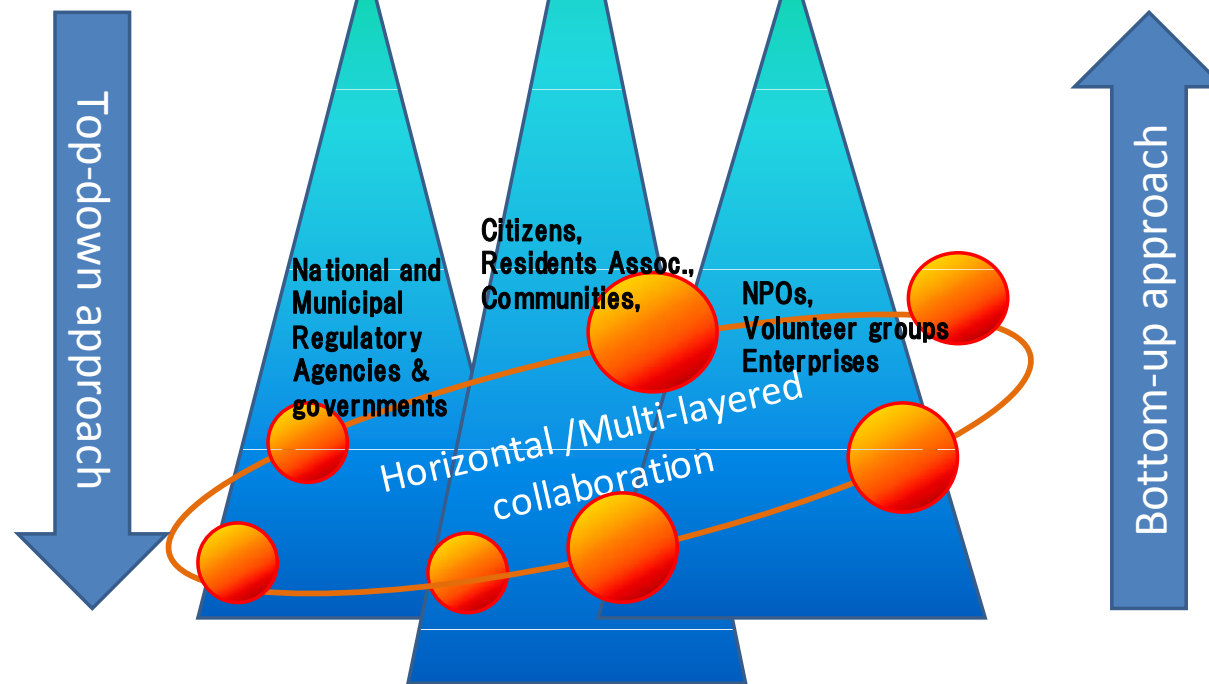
Top-down approach

National and Municipal Regulatory Agencies & governments

Citizens, Residents Assoc., Communities,

NPOs, Volunteer groups Enterprises

Horizontal /Multi-layered collaboration

Bottom-up approach